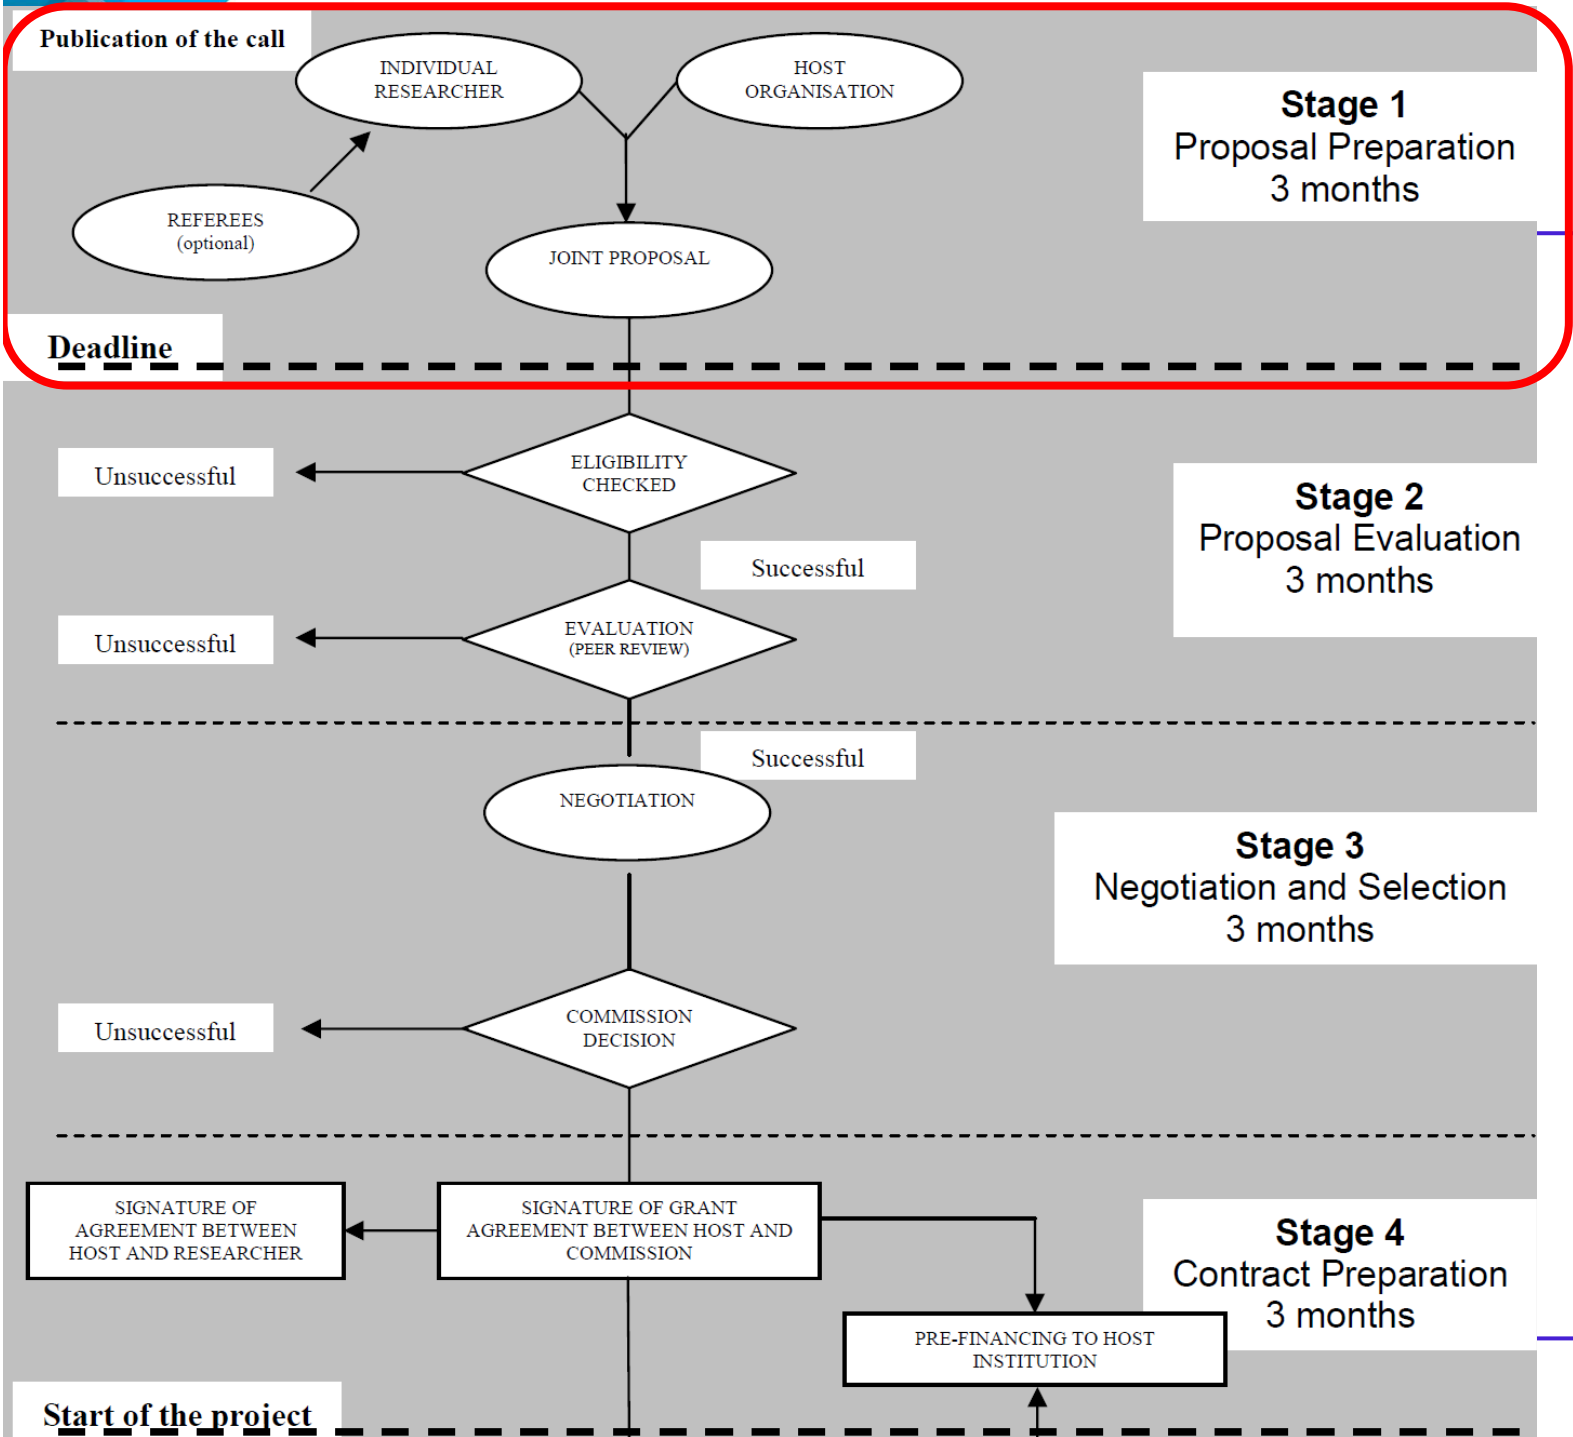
Publication of the call

INDIVIDUAL RESEARCHER

HOST ORGANISATION

Stage 1
Proposal Preparation
3 months

REFEREES (optional)

JOINT PROPOSAL

Deadline

Unsuccessful

ELIGIBILITY CHECKED

Stage 2
Proposal Evaluation
3 months

Successful

Unsuccessful

EVALUATION (PEER REVIEW)

Successful

NEGOTIATION

Stage 3
Negotiation and Selection
3 months

Unsuccessful

COMMISSION DECISION

SIGNATURE OF AGREEMENT BETWEEN HOST AND RESEARCHER

SIGNATURE OF GRANT AGREEMENT BETWEEN HOST AND COMMISSION

Stage 4
Contract Preparation
3 months

PRE-FINANCING TO HOST INSTITUTION

Start of the project